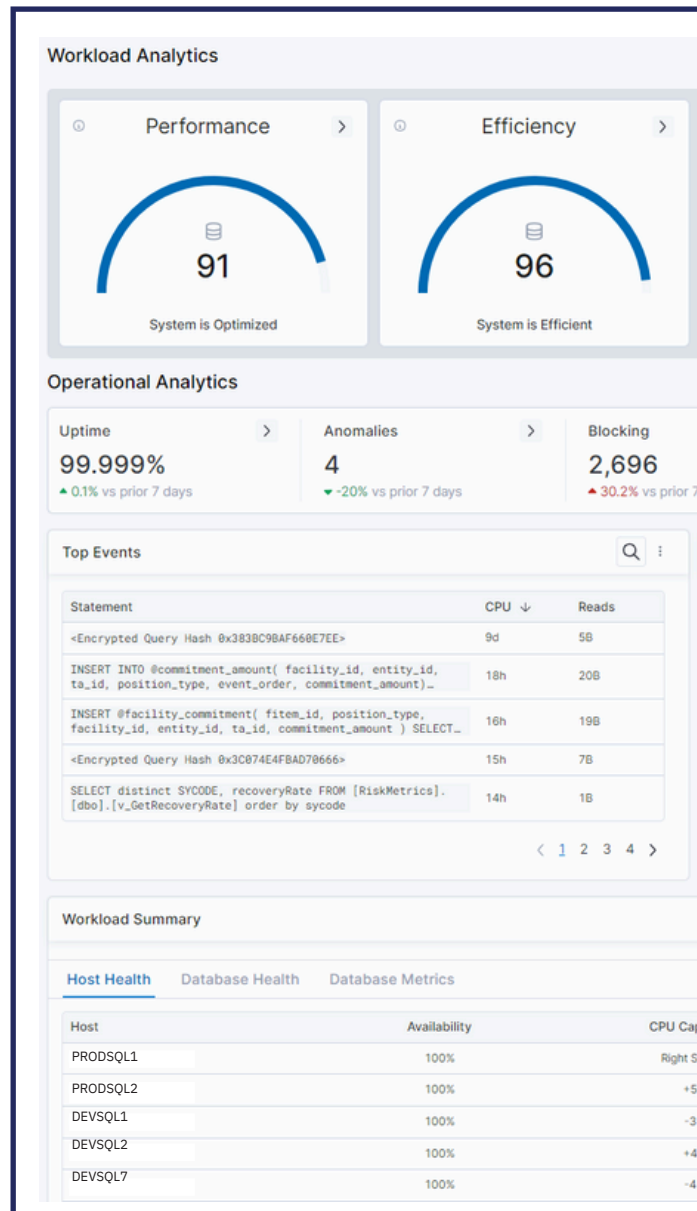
Workload Analytics

Performance

91

System is Optimized

Efficiency

96

System is Efficient

Operational Analytics

Uptime

99.999%

0.1% vs prior 7 days

Anomalies

4

-20% vs prior 7 days

Blocking

2,696

30.2% vs prior 7

Top Events

| Statement | CPU ↓ | Reads |
|---|---|---|
| <Encrypted Query Hash 0x383BC9BAF660E7EE> | 9d | 5B |
| INSERT INTO @commitment_amount( facility_id, entity_id, ta_id, position_type, event_order, commitment_amount)… | 18h | 20B |
| INSERT @facility_commitment( fitem_id, position_type, facility_id, entity_id, ta_id, commitment_amount ) SELECT… | 16h | 19B |
| <Encrypted Query Hash 0x3C074E4FBAD70666> | 15h | 7B |
| SELECT distinct SYCODE, recoveryRate FROM [RiskMetrics].[dbo].[v_GetRecoveryRate] order by sycode | 14h | 1B |

< 1 2 3 4 >

Workload Summary

Host Health Database Health Database Metrics

| Host | Availability | CPU Ca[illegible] |
|---|---|---|
| PRODSQL1 | 100% | Right S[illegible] |
| PRODSQL2 | 100% | +5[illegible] |
| DEVSQL1 | 100% | -3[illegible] |
| DEVSQL2 | 100% | +4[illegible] |
| DEVSQL7 | 100% | -4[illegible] |